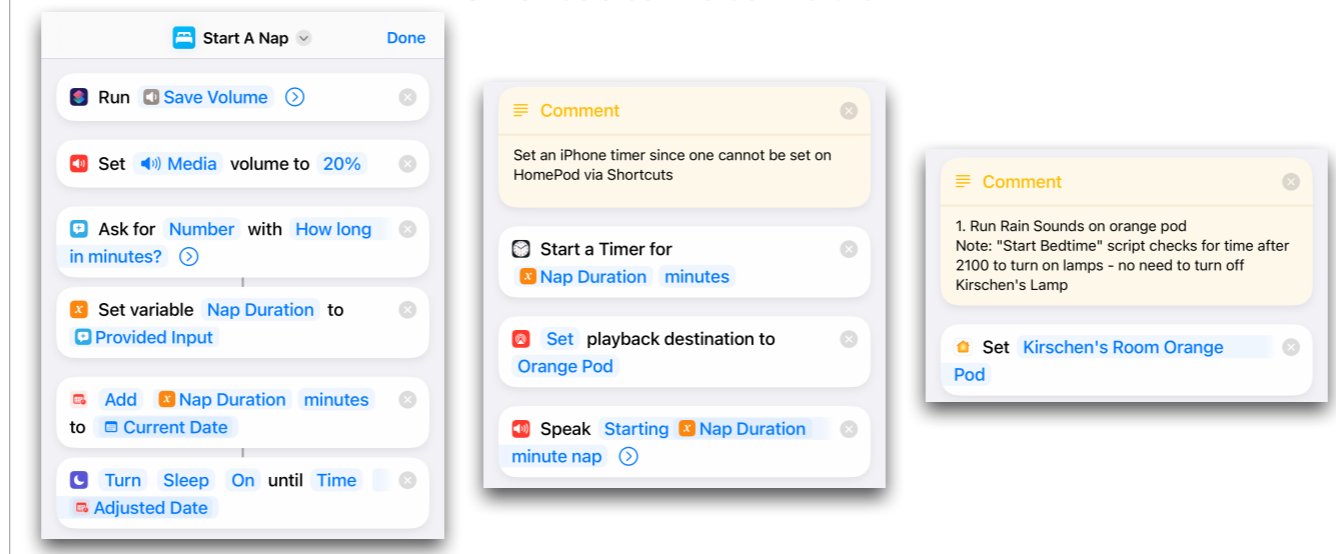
Start A Nap
Done

Run Save Volume

Set Media volume to 20%

Ask for Number with How long in minutes?

Set variable Nap Duration to Provided Input

Add Nap Duration minutes to Current Date

Turn Sleep On until Time Adjusted Date

Comment

Set an iPhone timer since one cannot be set on HomePod via Shortcuts

Start a Timer for Nap Duration minutes

Set playback destination to Orange Pod

Speak Starting Nap Duration minute nap

Comment

1. Run Rain Sounds on orange pod
Note: "Start Bedtime" script checks for time after 2100 to turn on lamps - no need to turn off Kirschen's Lamp

Set Kirschen's Room Orange Pod